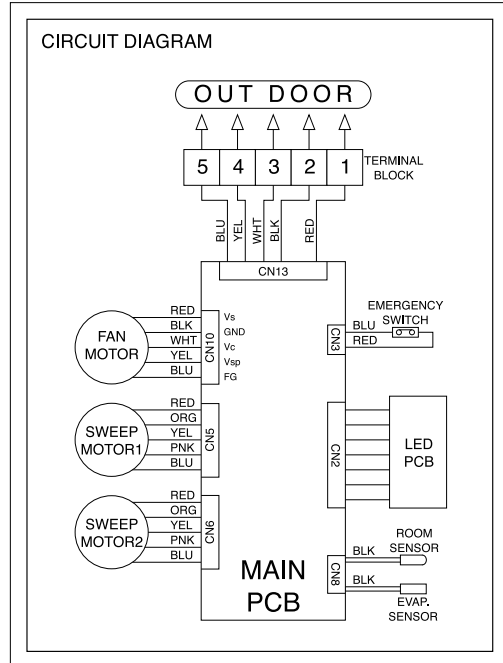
CIRCUIT DIAGRAM

OUT DOOR

5 4 3 2 1

TERMINAL BLOCK

BLU YEL WHT BLK RED

CN13

FAN MOTOR

RED BLK WHT YEL BLU

CN10

Vs GND Vc Vsp FG

EMERGENCY SWITCH

CN3

BLU RED

SWEEP MOTOR1

RED ORG YEL PNK BLU

CN5

CN2

LED PCB

SWEEP MOTOR2

RED ORG YEL PNK BLU

CN6

ROOM SENSOR

BLK

CN8

BLK

EVAP. SENSOR

MAIN PCB